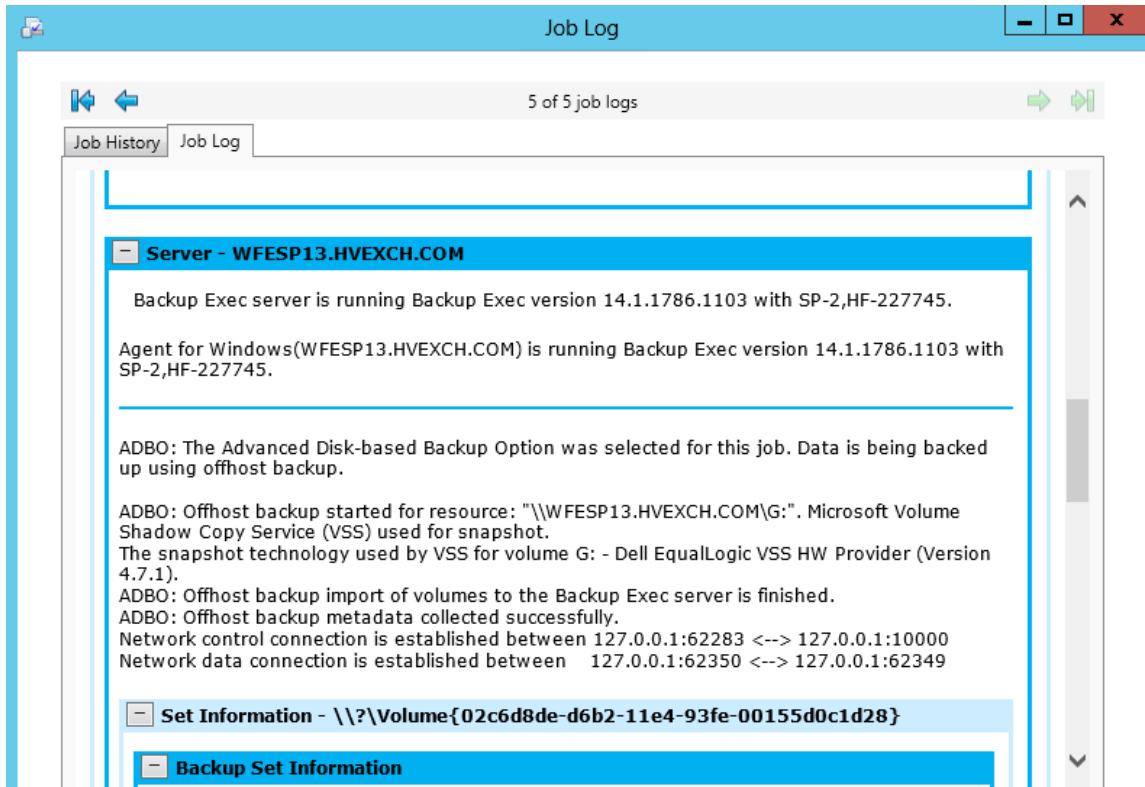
Job Log

5 of 5 job logs

Job History | Job Log

Server - WFESP13.HVEXCH.COM

Backup Exec server is running Backup Exec version 14.1.1786.1103 with SP-2,HF-227745.

Agent for Windows(WFESP13.HVEXCH.COM) is running Backup Exec version 14.1.1786.1103 with SP-2,HF-227745.

ADBO: The Advanced Disk-based Backup Option was selected for this job. Data is being backed up using offhost backup.

ADBO: Offhost backup started for resource: "\\WFESP13.HVEXCH.COM\G:". Microsoft Volume Shadow Copy Service (VSS) used for snapshot.
The snapshot technology used by VSS for volume G: - Dell EqualLogic VSS HW Provider (Version 4.7.1).
ADBO: Offhost backup import of volumes to the Backup Exec server is finished.
ADBO: Offhost backup metadata collected successfully.
Network control connection is established between 127.0.0.1:62283 <--> 127.0.0.1:10000
Network data connection is established between 127.0.0.1:62350 <--> 127.0.0.1:62349

Set Information - \\?\Volume{02c6d8de-d6b2-11e4-93fe-00155d0c1d28}

Backup Set Information